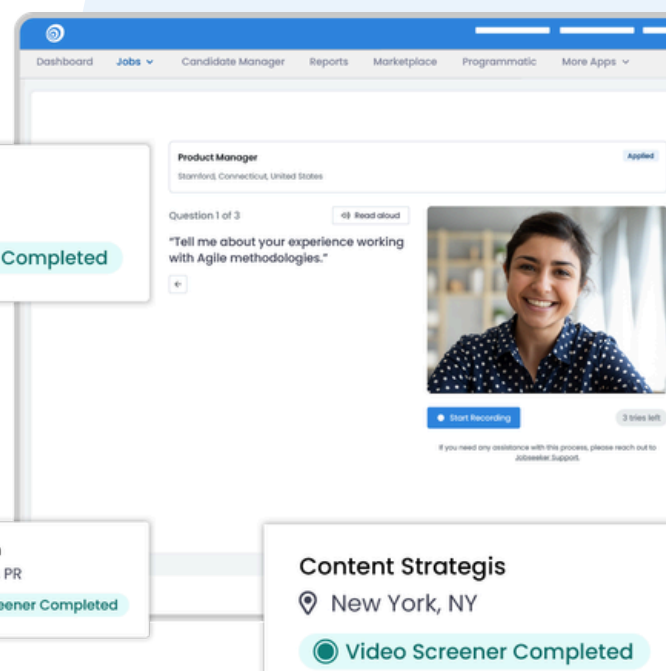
Dashboard Jobs Candidate Manager Reports Marketplace Programmatic More Apps

Completed

Product Manager
Stamford, Connecticut, United States
Applied

Question 1 of 3
Read aloud

"Tell me about your experience working with Agile methodologies."

Start Recording
3 tries left

If you need any assistance with this process, please reach out to Jobseeker Support.

PR
eener Completed

Content Strategis
New York, NY
Video Screener Completed